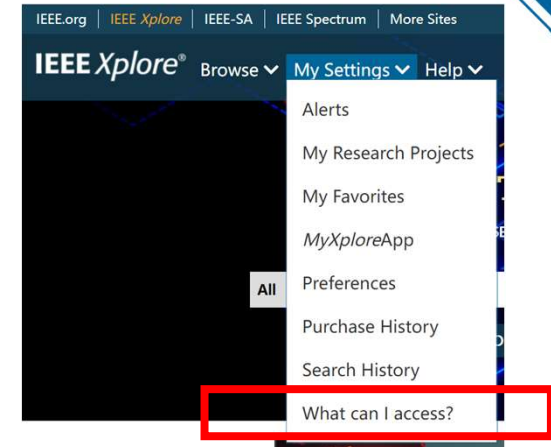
IEEE.org | IEEE Xplore | IEEE-SA | IEEE Spectrum | More Sites

IEEE Xplore® Browse ∨ My Settings ∨ Help ∨

Alerts

My Research Projects

My Favorites

MyXploreApp

All

Preferences

Purchase History

Search History

What can I access?